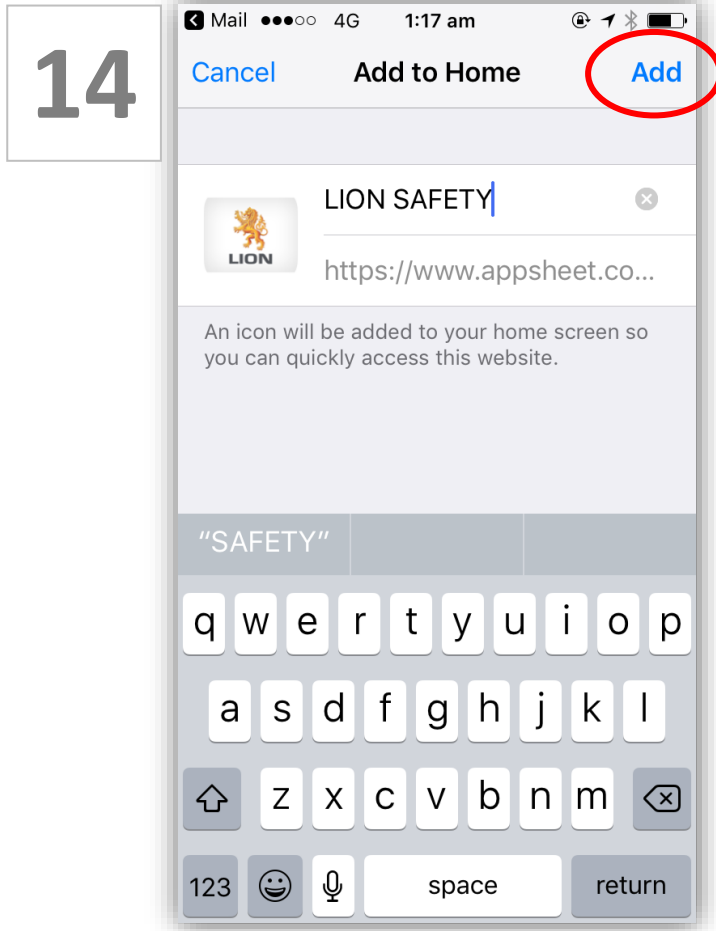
14

Mail ●●●○○ 4G 1:17 am

Cancel Add to Home Add

LION

LION SAFETY

https://www.appsheet.co...

An icon will be added to your home screen so you can quickly access this website.

"SAFETY"

q w e r t y u i o p
a s d f g h j k l
z x c v b n m
123 space return